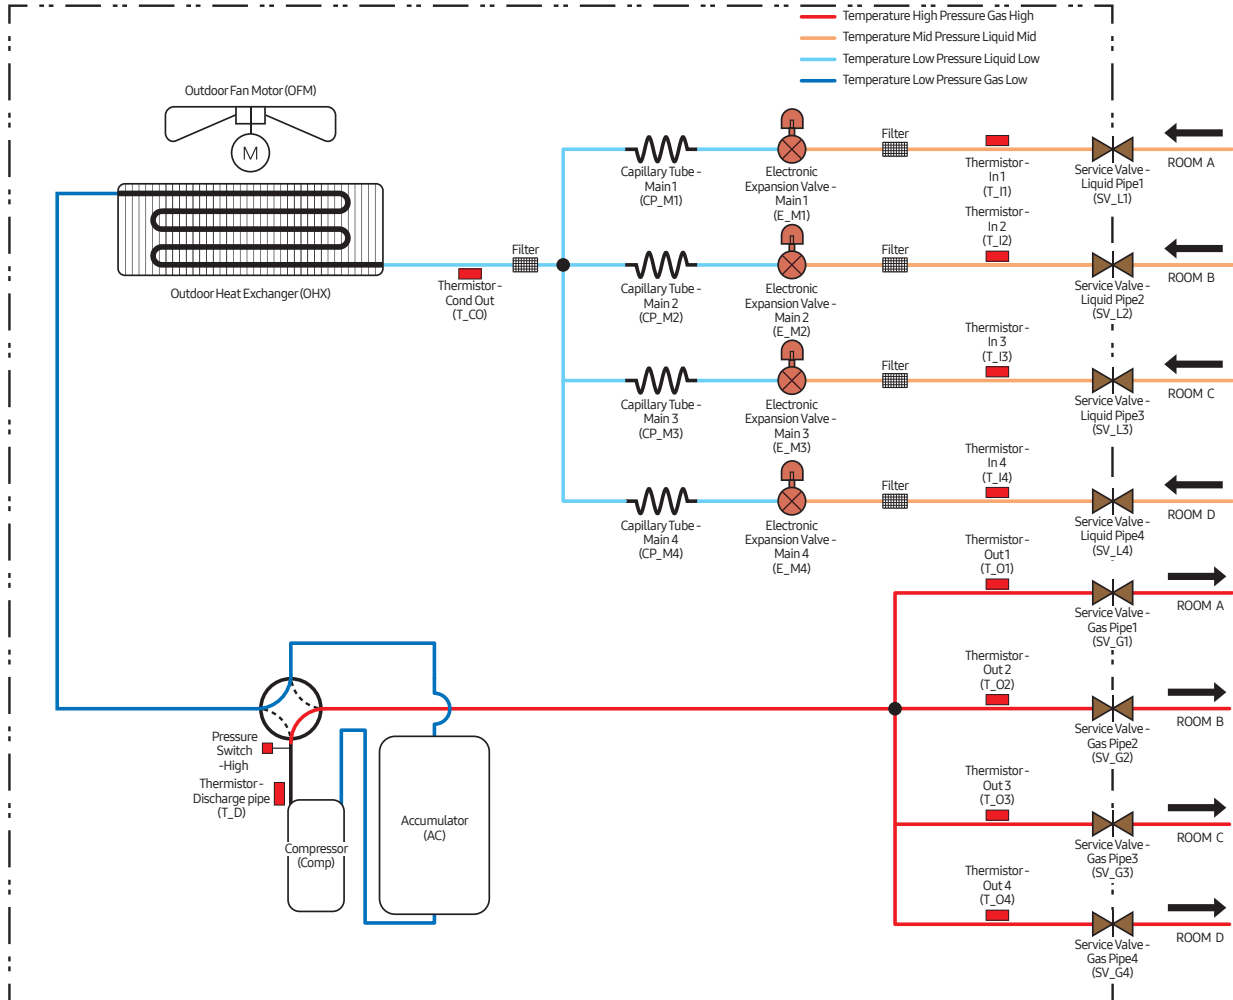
Temperature High Pressure Gas High
Temperature Mid Pressure Liquid Mid
Temperature Low Pressure Liquid Low
Temperature Low Pressure Gas Low

Outdoor Fan Motor (OFM)

M

Outdoor Heat Exchanger (OHX)

Filter

Thermistor - Cond Out (T_CO)

Capillary Tube - Main 1 (CP_M1)

Electronic Expansion Valve - Main 1 (E_M1)

Filter

Thermistor - In 1 (T_I1)

Service Valve - Liquid Pipe1 (SV_L1)

ROOM A

Capillary Tube - Main 2 (CP_M2)

Electronic Expansion Valve - Main 2 (E_M2)

Filter

Thermistor - In 2 (T_I2)

Service Valve - Liquid Pipe2 (SV_L2)

ROOM B

Capillary Tube - Main 3 (CP_M3)

Electronic Expansion Valve - Main 3 (E_M3)

Filter

Thermistor - In 3 (T_I3)

Service Valve - Liquid Pipe3 (SV_L3)

ROOM C

Capillary Tube - Main 4 (CP_M4)

Electronic Expansion Valve - Main 4 (E_M4)

Filter

Thermistor - In 4 (T_I4)

Service Valve - Liquid Pipe4 (SV_L4)

ROOM D

Thermistor - Out 1 (T_O1)

Service Valve - Gas Pipe1 (SV_G1)

ROOM A

Thermistor - Out 2 (T_O2)

Service Valve - Gas Pipe2 (SV_G2)

ROOM B

Thermistor - Out 3 (T_O3)

Service Valve - Gas Pipe3 (SV_G3)

ROOM C

Thermistor - Out 4 (T_O4)

Service Valve - Gas Pipe4 (SV_G4)

ROOM D

Pressure Switch -High

Thermistor - Discharge pipe (T_D)

Compressor (Comp)

Accumulator (AC)